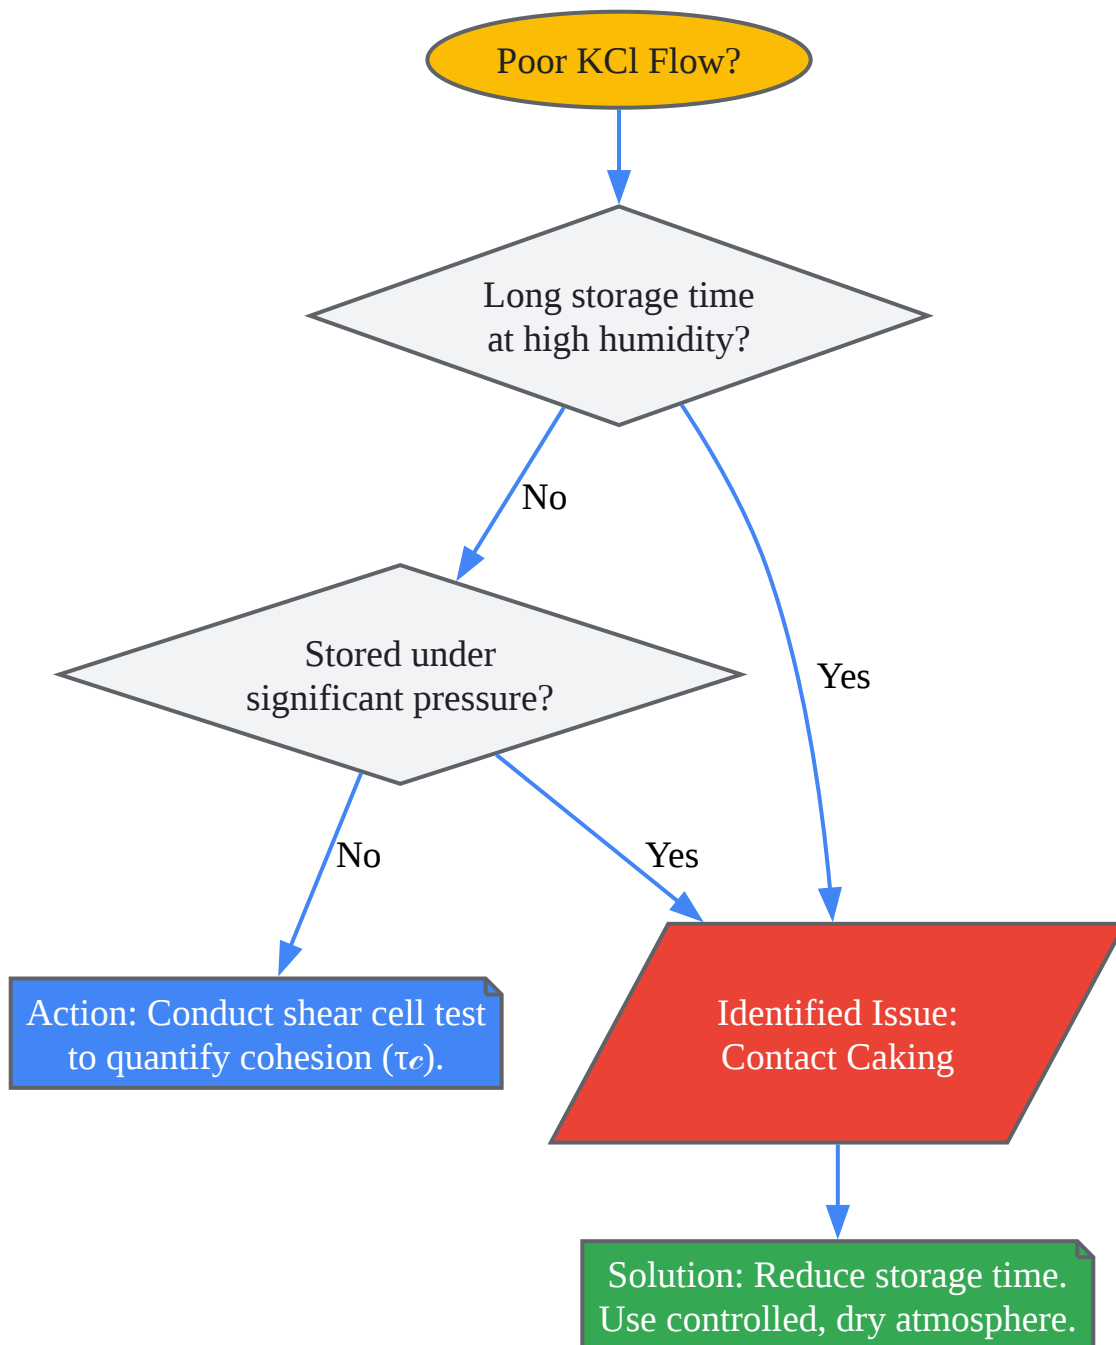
Poor KCl Flow?

Long storage time at high humidity?

No

Yes

Stored under significant pressure?

No

Yes

Action: Conduct shear cell test to quantify cohesion ($\tau_c$).

Identified Issue: Contact Caking

Solution: Reduce storage time. Use controlled, dry atmosphere.